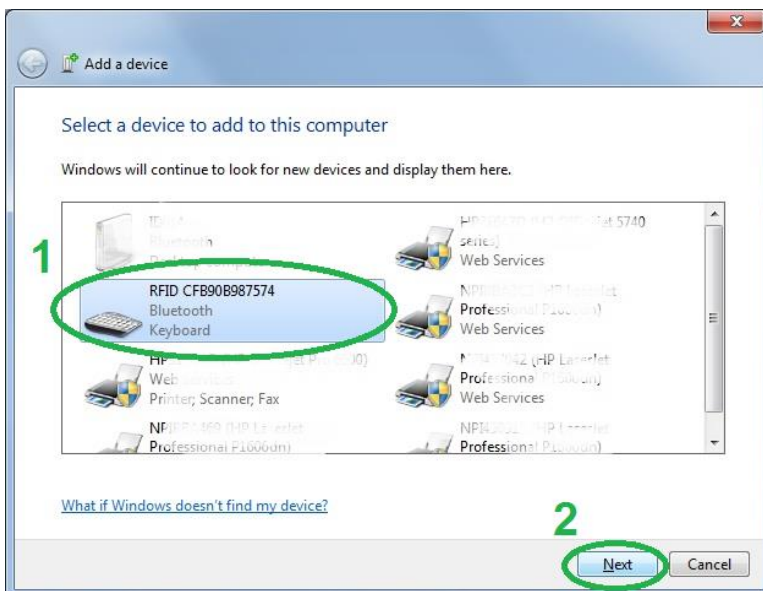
Add a device

Select a device to add to this computer

Windows will continue to look for new devices and display them here.

1

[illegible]
Bluetooth
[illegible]

RFID CFB90B987574
Bluetooth
Keyboard

HP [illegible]
Web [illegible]
Printer; Scanner; Fax

NP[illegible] (HP LaserJet
Professional P1606dn)

HP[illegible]et 5740
series)
Web Services

NP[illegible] (HP LaserJet
Profess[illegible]
Web Services

N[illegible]042 (HP LaserJet
Professiona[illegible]
Web Services

NPI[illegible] (HP LaserJet
Professional P1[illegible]

What if Windows doesn't find my device?

2

Next
Cancel